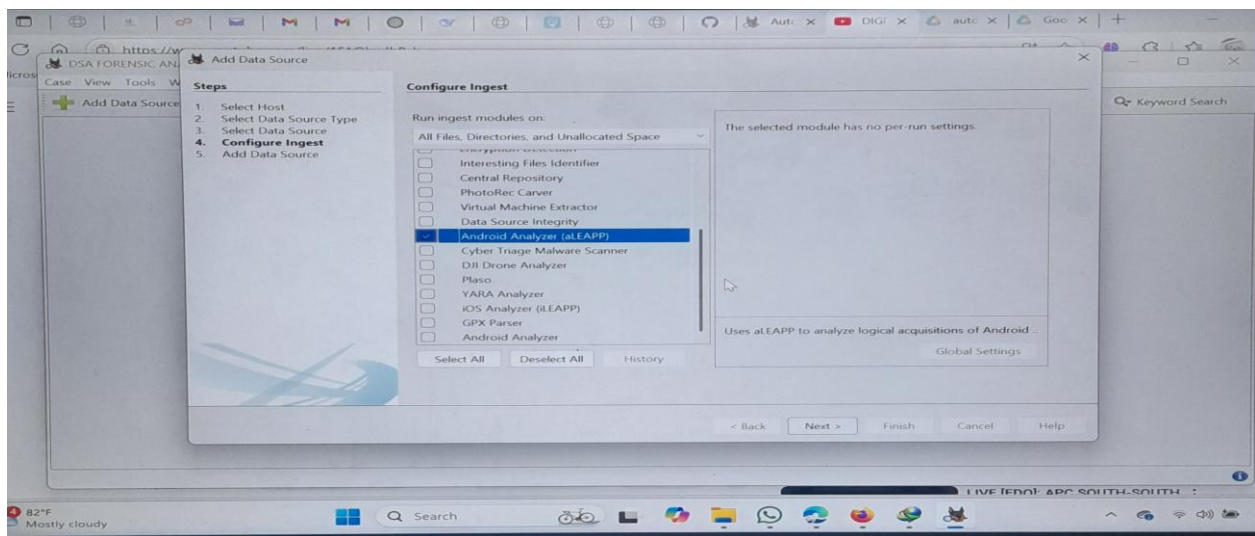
Autc × DIGI × autc × Goo × +

https://w

DSA FORENSIC AN

Add Data Source

Case View Tools W

Add Data Source

Q Keyword Search

Steps

1. Select Host
2. Select Data Source Type
3. Select Data Source
4. Configure Ingest
5. Add Data Source

Configure Ingest

Run ingest modules on:

All Files, Directories, and Unallocated Space

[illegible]
Interesting Files Identifier
Central Repository
PhotoRec Carver
Virtual Machine Extractor
Data Source Integrity
Android Analyzer (aLEAPP)
Cyber Triage Malware Scanner
DJI Drone Analyzer
Plaso
YARA Analyzer
iOS Analyzer (iLEAPP)
GPX Parser
Android Analyzer

Select All Deselect All History

The selected module has no per-run settings.

Uses aLEAPP to analyze logical acquisitions of Android ...

Global Settings

< Back Next > Finish Cancel Help

LIVE [EDO]: APC SOUTH-SOUTH :

82°F
Mostly cloudy

Search